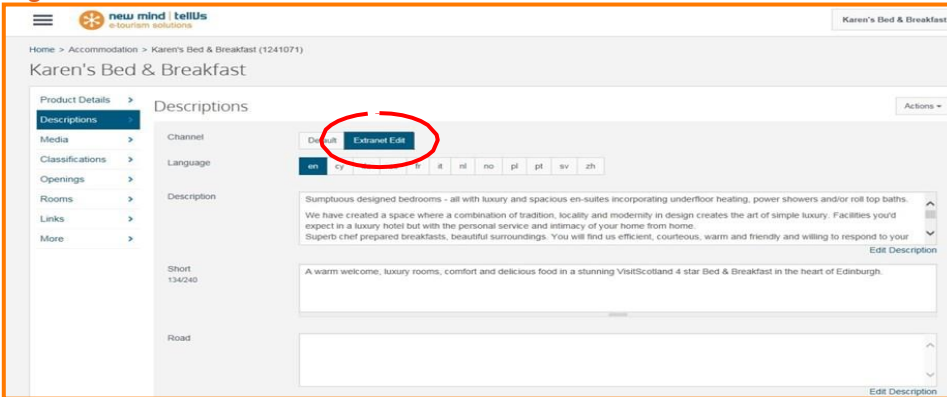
new mind | tellUs
e-tourism solutions

Karen's Bed & Breakfast

Home > Accommodation > Karen's Bed & Breakfast (1241071)

Karen's Bed & Breakfast

Product Details >
Descriptions >
Media >
Classifications >
Openings >
Rooms >
Links >
More >

Descriptions

Actions ▾

Channel
Default | Extranet Edit

Language
en | cy | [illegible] | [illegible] | fr | it | nl | no | pl | pt | sv | zh

Description

Sumptuous designed bedrooms - all with luxury and spacious en-suites incorporating underfloor heating, power showers and/or roll top baths.

We have created a space where a combination of tradition, locality and modernity in design creates the art of simple luxury. Facilities you'd expect in a luxury hotel but with the personal service and intimacy of your home from home.
Superb chef prepared breakfasts, beautiful surroundings. You will find us efficient, courteous, warm and friendly and willing to respond to your

Edit Description

Short
134/240

A warm welcome, luxury rooms, comfort and delicious food in a stunning VisitScotland 4 star Bed & Breakfast in the heart of Edinburgh.

Road

Edit Description